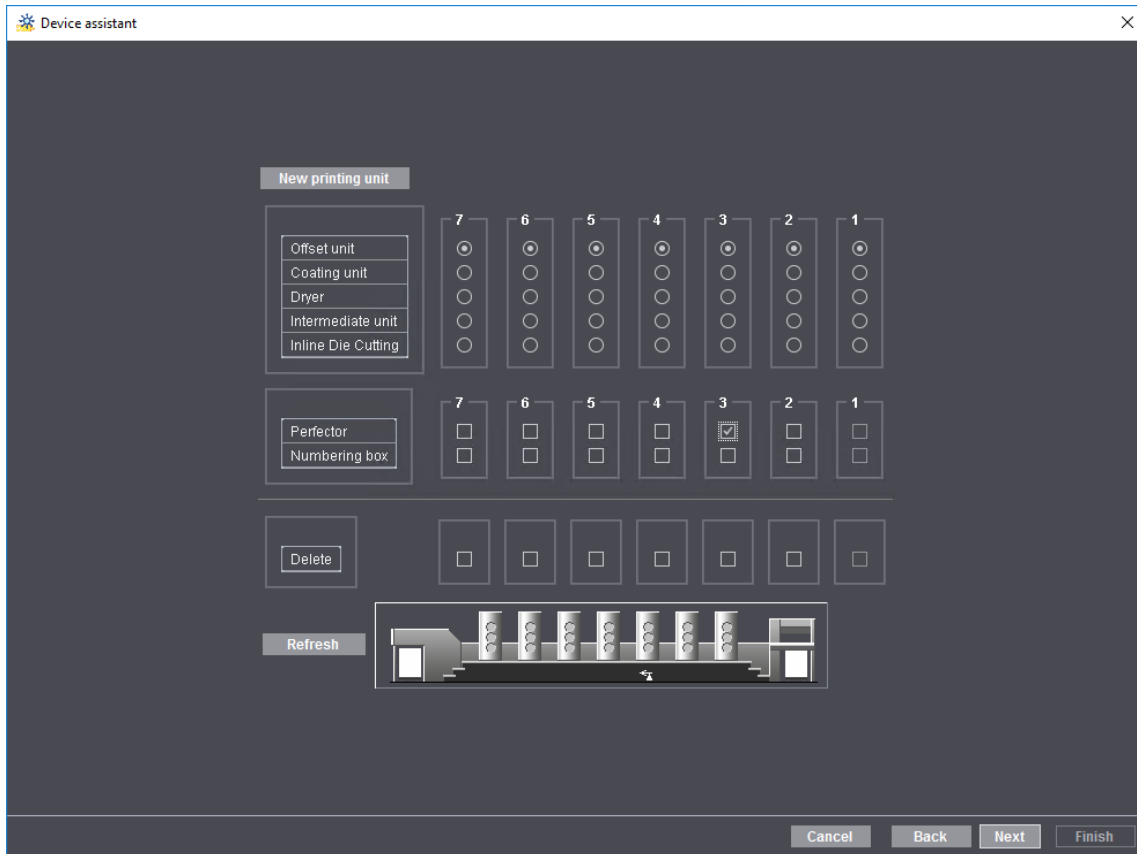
Device assistant

New printing unit

7 6 5 4 3 2 1

Offset unit
Coating unit
Dryer
Intermediate unit
Inline Die Cutting

7 6 5 4 3 2 1

Perfector
Numbering box

Delete

Refresh

Cancel Back Next Finish